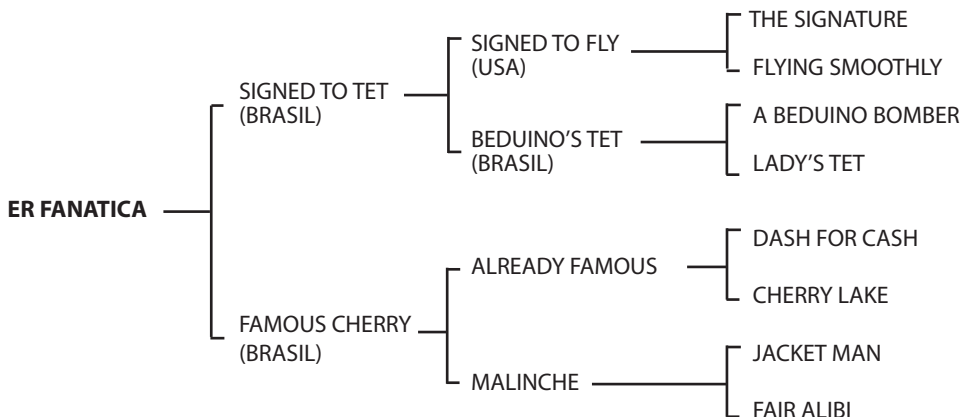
ER FANATICA

SIGNED TO TET (BRASIL)

SIGNED TO FLY (USA)

THE SIGNATURE

FLYING SMOOTHLY

BEDUINO'S TET (BRASIL)

A BEDUINO BOMBER

LADY'S TET

FAMOUS CHERRY (BRASIL)

ALREADY FAMOUS

DASH FOR CASH

CHERRY LAKE

MALINCHE

JACKET MAN

FAIR ALIBI